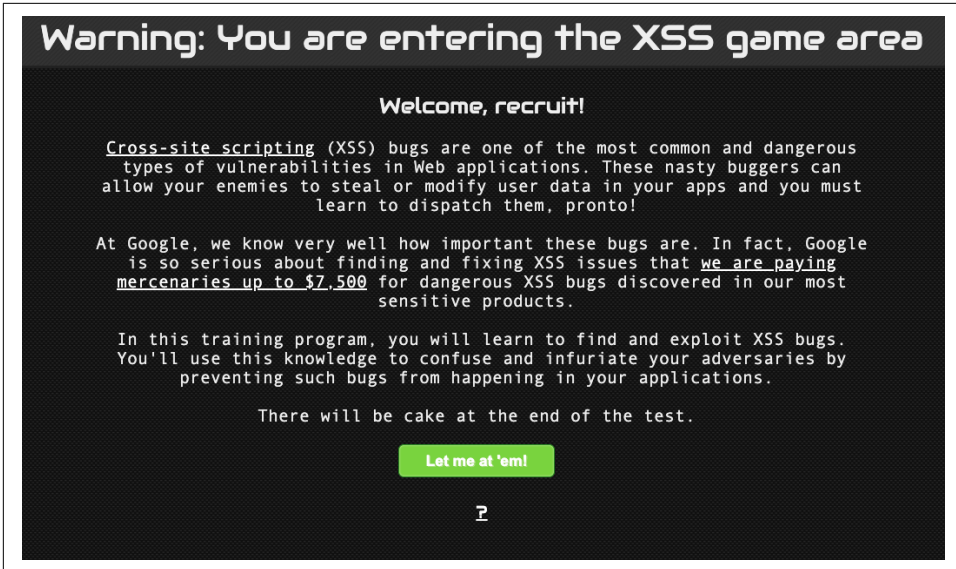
Warning: You are entering the XSS game area

Welcome, recruit!

Cross-site scripting (XSS) bugs are one of the most common and dangerous types of vulnerabilities in Web applications. These nasty buggers can allow your enemies to steal or modify user data in your apps and you must learn to dispatch them, pronto!

At Google, we know very well how important these bugs are. In fact, Google is so serious about finding and fixing XSS issues that we are paying mercenaries up to $7,500 for dangerous XSS bugs discovered in our most sensitive products.

In this training program, you will learn to find and exploit XSS bugs. You'll use this knowledge to confuse and infuriate your adversaries by preventing such bugs from happening in your applications.

There will be cake at the end of the test.

Let me at 'em!

?